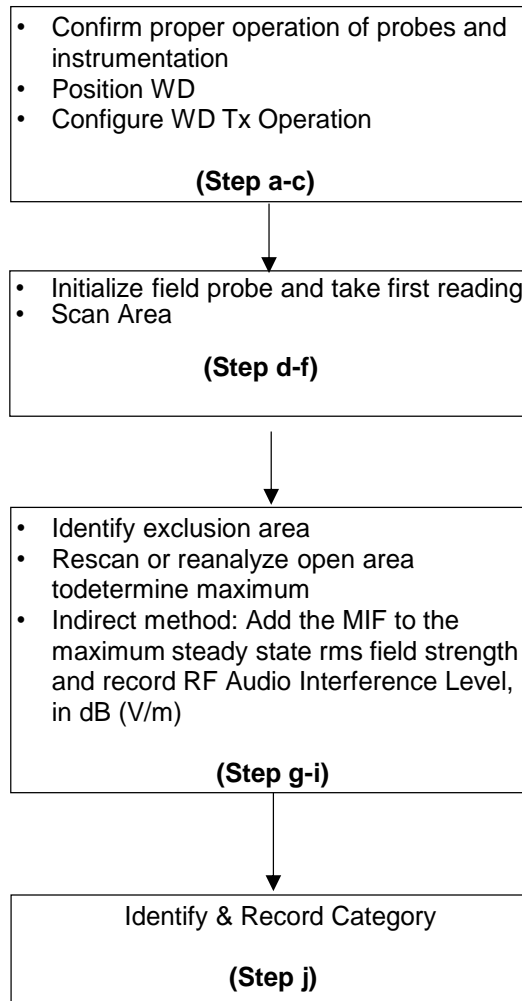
• Confirm proper operation of probes and instrumentation
• Position WD
• Configure WD Tx Operation

(Step a-c)

• Initialize field probe and take first reading
• Scan Area

(Step d-f)

• Identify exclusion area
• Rescan or reanalyze open area todetermine maximum
• Indirect method: Add the MIF to the maximum steady state rms field strength and record RF Audio Interference Level, in dB (V/m)

(Step g-i)

Identify & Record Category

(Step j)